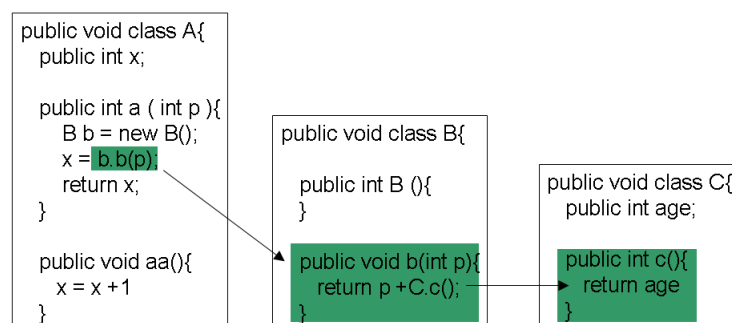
public void class A{
public int x;

public int a ( int p ){
B b = new B();
x = b.b(p);
return x;
}

public void aa(){
x = x +1
}

public void class B{

public int B (){
}

public void b(int p){
return p +C.c();
}

public void class C{
public int age;

public int c(){
return age
}